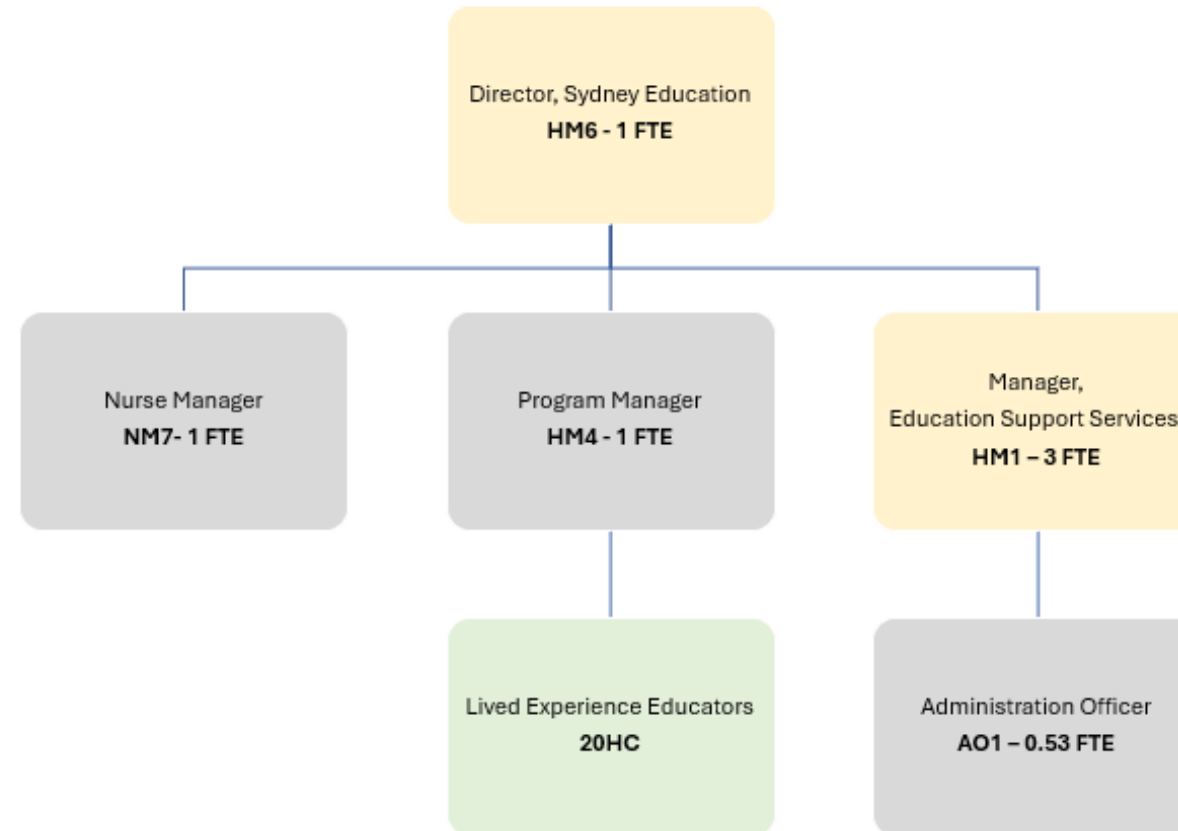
Director, Sydney Education
HM6 - 1 FTE

Nurse Manager
NM7- 1 FTE

Program Manager
HM4 - 1 FTE

Manager,
Education Support Services
HM1 – 3 FTE

Lived Experience Educators
20HC

Administration Officer
AO1 – 0.53 FTE